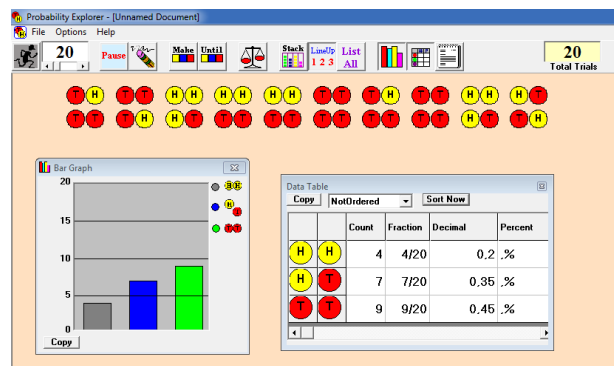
Probability Explorer - [Unnamed Document]

File Options Help

20

Pause

Make Until

Stack LineUp 1 2 3 List All

20 Total Trials

T H T T H H H H H H T T T H T T H H H T
T T T H T T T T T T T T T T T T H H T H

Bar Graph

20
15
10
5
0

Copy

Data Table

Copy NotOrdered Sort Now

| | | Count | Fraction | Decimal | Percent |
|---|---|---|---|---|---|
| H | H | 4 | 4/20 | 0.2 | .% |
| H | T | 7 | 7/20 | 0.35 | .% |
| T | T | 9 | 9/20 | 0.45 | .% |